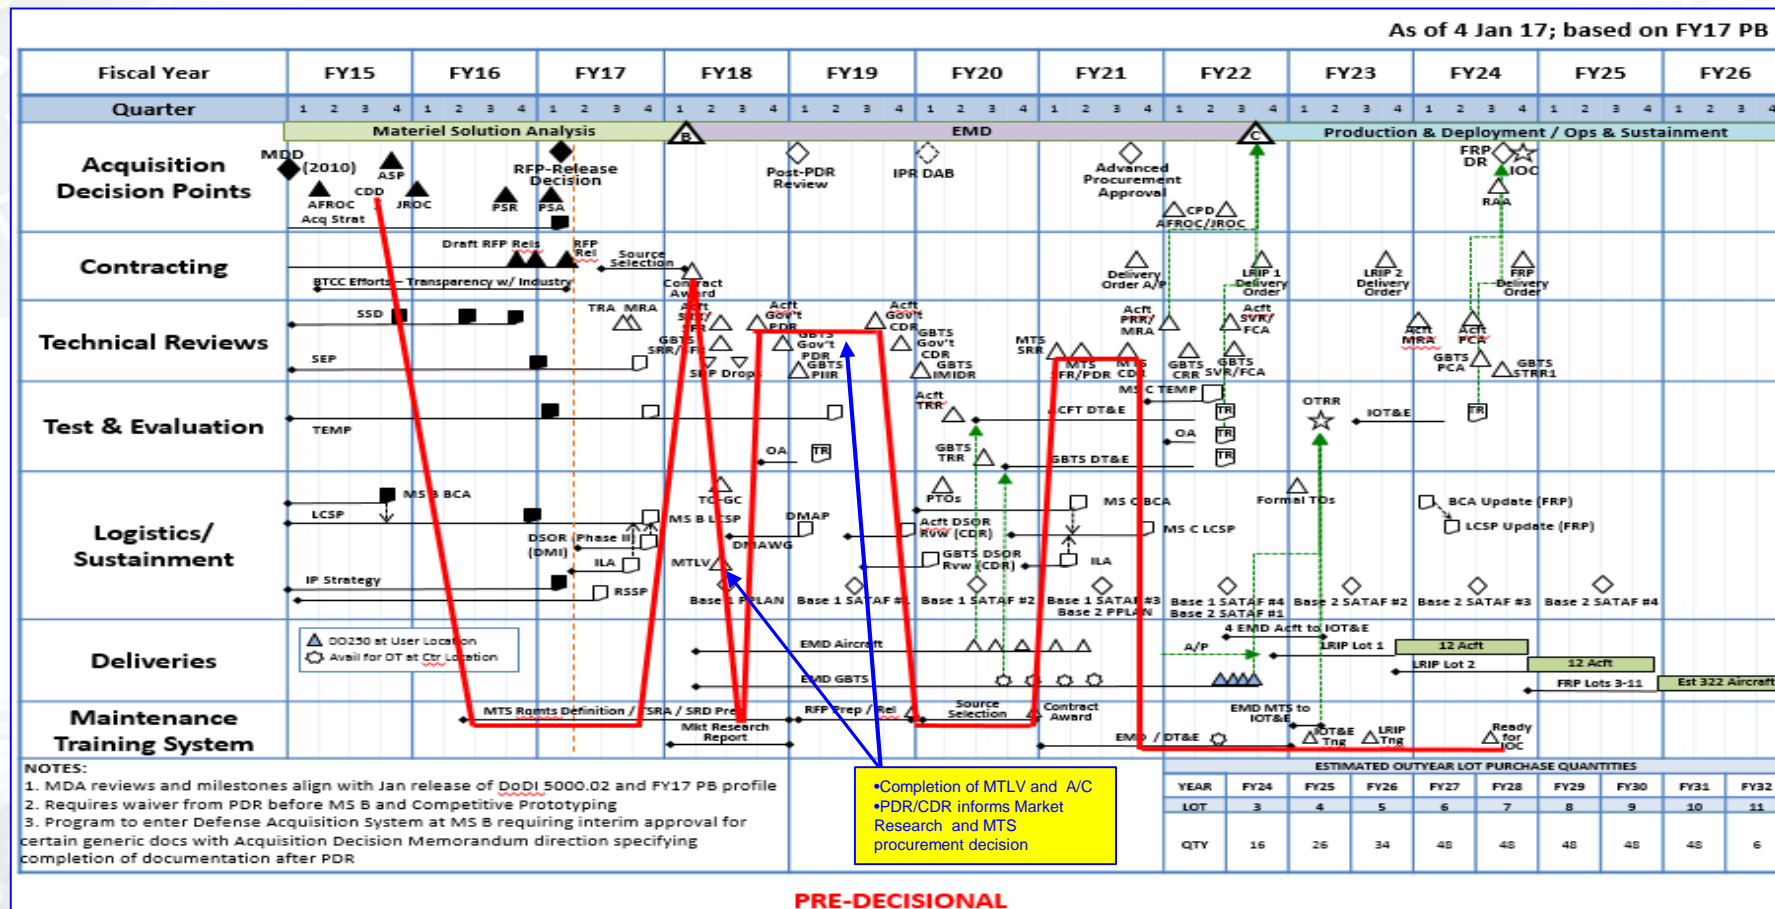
As of 4 Jan 17; based on FY17 PB

| Fiscal Year | FY15 | FY16 | FY17 | FY18 | FY19 | FY20 | FY21 | FY22 | FY23 | FY24 | FY25 | FY26 |
|---|---|---|---|---|---|---|---|---|---|---|---|---|
| Quarter | 1 2 3 4 | 1 2 3 4 | 1 2 3 4 | 1 2 3 4 | 1 2 3 4 | 1 2 3 4 | 1 2 3 4 | 1 2 3 4 | 1 2 3 4 | 1 2 3 4 | 1 2 3 4 | 1 2 3 4 |

Materiel Solution Analysis
B
EMD
C
Production & Deployment / Ops & Sustainment

Acquisition Decision Points
MDD (2010) ASP CDD AFROC Acq Strat JROC PSR RFP-Release Decision PSA Post-PDR Review IPR DAB Advanced Procurement Approval CPD AFROC/JROC FRP DR IOC RAA

Contracting
Draft RFP Rels RFP Rel Source Selection BTCC Efforts – Transparency w/ Industry Contract Award Delivery Order A/P LRIP 1 Delivery Order LRIP 2 Delivery Order FRP Delivery Order

Technical Reviews
SSD SEP TRA MRA Acft SRR/ SFR GBTS SRR/SFR Acft Gov't PDR GBTS Gov't PDR GBTS PIIR SEP Drop Acft Gov't CDR GBTS Gov't CDR GBTS IMIDR MTS SRR MTS FR/PDR MTS CDR Acft PRR/ MRA GBTS CRR Acft SVR/ FCA GBTS SVR/FCA Acft MRA Acft PCA GBTS PCA GBTS STRR1

Test & Evaluation
TEMP OA TR Acft TRR ACFT DT&E GBTS TRR GBTS DT&E MS C TEMP TR OA TR TR OTRR IOT&E TR

Logistics/ Sustainment
MS B BCA LCSP DSOR (Phase II) (DMI) ILA IP Strategy RSSP TO-GC MS B LCSP DMAP DMAWG MTLV Base 1 PPLAN Base 1 SATAF #1 PTOs Acft DSOR Rvw (CDR) GBTS DSOR Rvw (CDR) Base 1 SATAF #2 MS C BCA MS C LCSP ILA Base 1 SATAF #3 Base 2 PPLAN Base 1 SATAF #4 Base 2 SATAF #1 Formal TOs Base 2 SATAF #2 BCA Update (FRP) LCSP Update (FRP) Base 2 SATAF #3 Base 2 SATAF #4

Deliveries
DD250 at User Location
Avail for DT at Ctr Location
EMD Aircraft EMD GBTS 4 EMD Acft to IOT&E A/P LRIP Lot 1 12 Acft LRIP Lot 2 12 Acft FRP Lots 3-11 Est 322 Aircraft

Maintenance Training System
MTS Rqmts Definition / TSRA / SRD Prep Mkt Research Report RFP Prep / Rel Source Selection Contract Award EMD / DT&E EMD MTS to IOT&E IOT&E Tng LRIP Tng Ready for IOC

NOTES:
1. MDA reviews and milestones align with Jan release of DoDI 5000.02 and FY17 PB profile
2. Requires waiver from PDR before MS B and Competitive Prototyping
3. Program to enter Defense Acquisition System at MS B requiring interim approval for certain generic docs with Acquisition Decision Memorandum direction specifying completion of documentation after PDR

•Completion of MTLV and A/C
•PDR/CDR informs Market Research and MTS procurement decision

ESTIMATED OUTYEAR LOT PURCHASE QUANTITIES

| YEAR | FY24 | FY25 | FY26 | FY27 | FY28 | FY29 | FY30 | FY31 | FY32 |
|---|---|---|---|---|---|---|---|---|---|
| LOT | 3 | 4 | 5 | 6 | 7 | 8 | 9 | 10 | 11 |
| QTY | 16 | 26 | 34 | 48 | 48 | 48 | 48 | 48 | 6 |

PRE-DECISIONAL